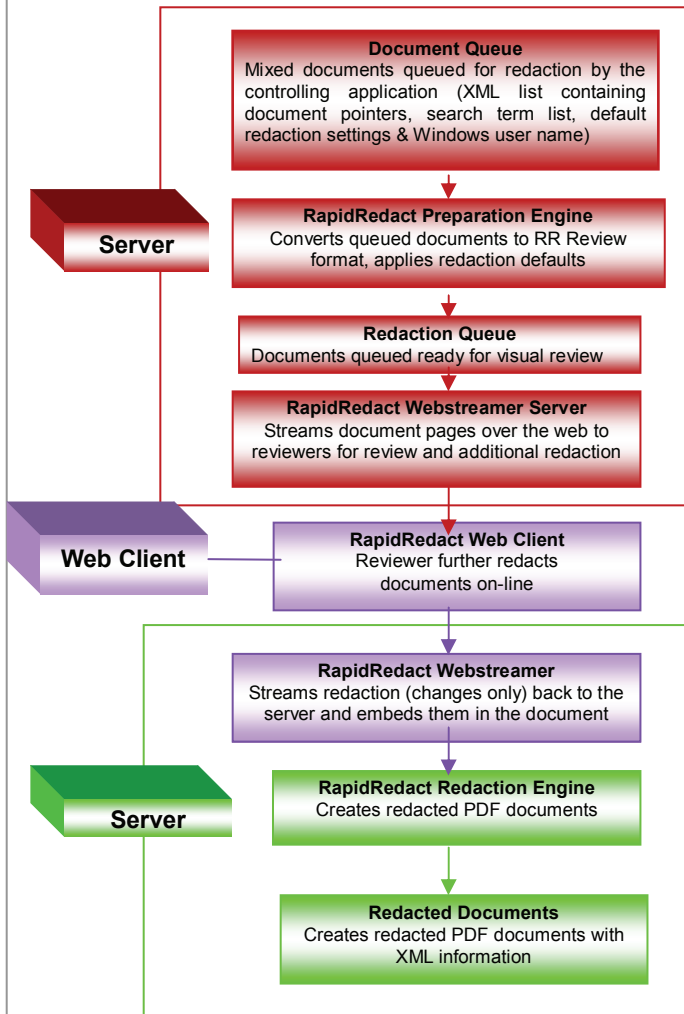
Document Queue
Mixed documents queued for redaction by the controlling application (XML list containing document pointers, search term list, default redaction settings & Windows user name)

Server

RapidRedact Preparation Engine
Converts queued documents to RR Review format, applies redaction defaults

Redaction Queue
Documents queued ready for visual review

RapidRedact Webstreamer Server
Streams document pages over the web to reviewers for review and additional redaction

Web Client

RapidRedact Web Client
Reviewer further redacts documents on-line

RapidRedact Webstreamer
Streams redaction (changes only) back to the server and embeds them in the document

Server

RapidRedact Redaction Engine
Creates redacted PDF documents

Redacted Documents
Creates redacted PDF documents with XML information